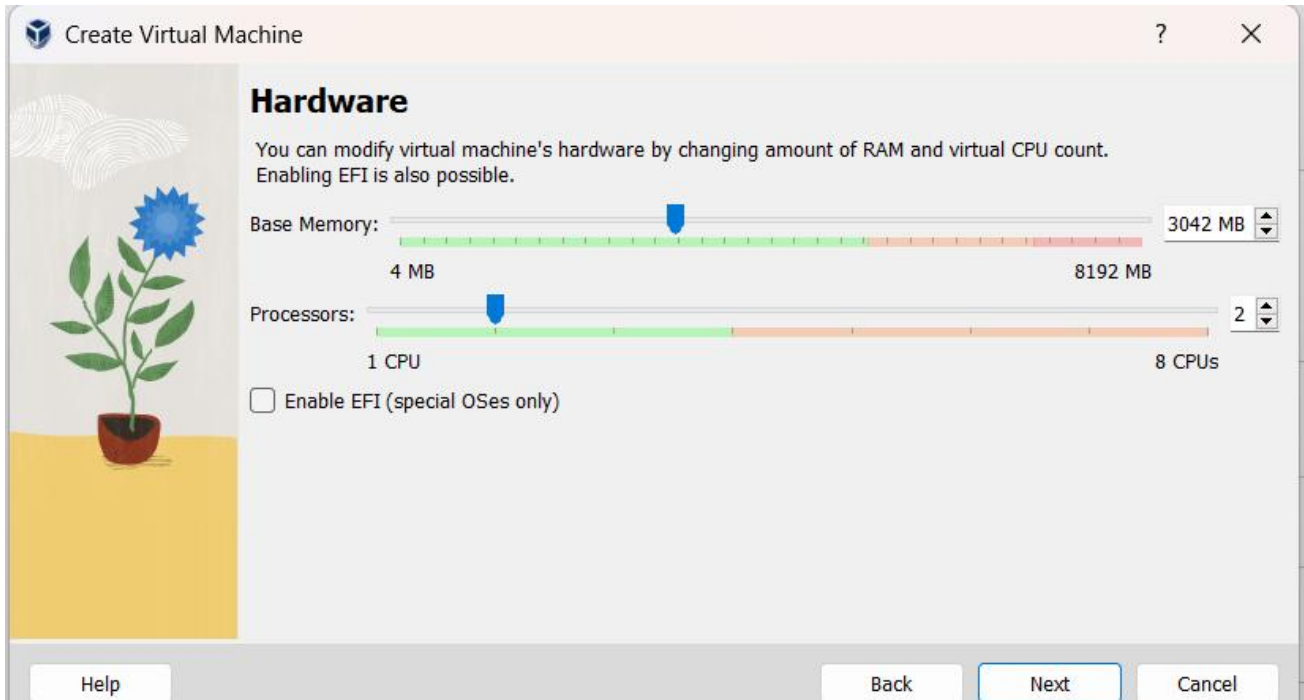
Create Virtual Machine

?

×

Hardware

You can modify virtual machine's hardware by changing amount of RAM and virtual CPU count. Enabling EFI is also possible.

Base Memory:

3042 MB

4 MB

8192 MB

Processors:

2

1 CPU

8 CPUs

Enable EFI (special OSes only)

Help

Back

Next

Cancel